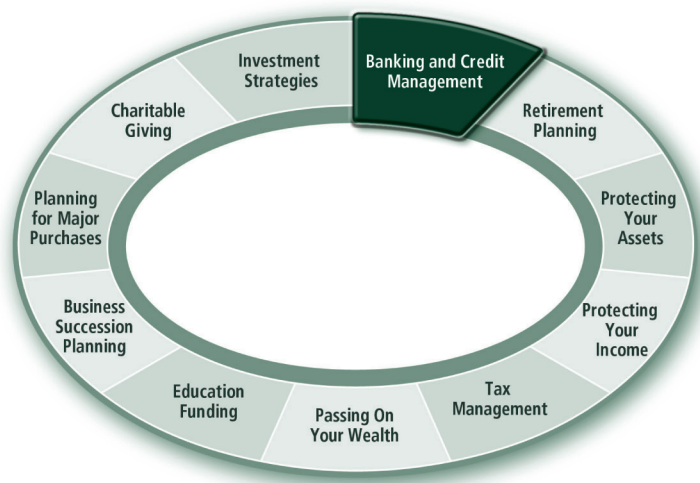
Banking and Credit Management

Retirement Planning

Protecting Your Assets

Protecting Your Income

Tax Management

Passing On Your Wealth

Education Funding

Business Succession Planning

Planning for Major Purchases

Charitable Giving

Investment Strategies